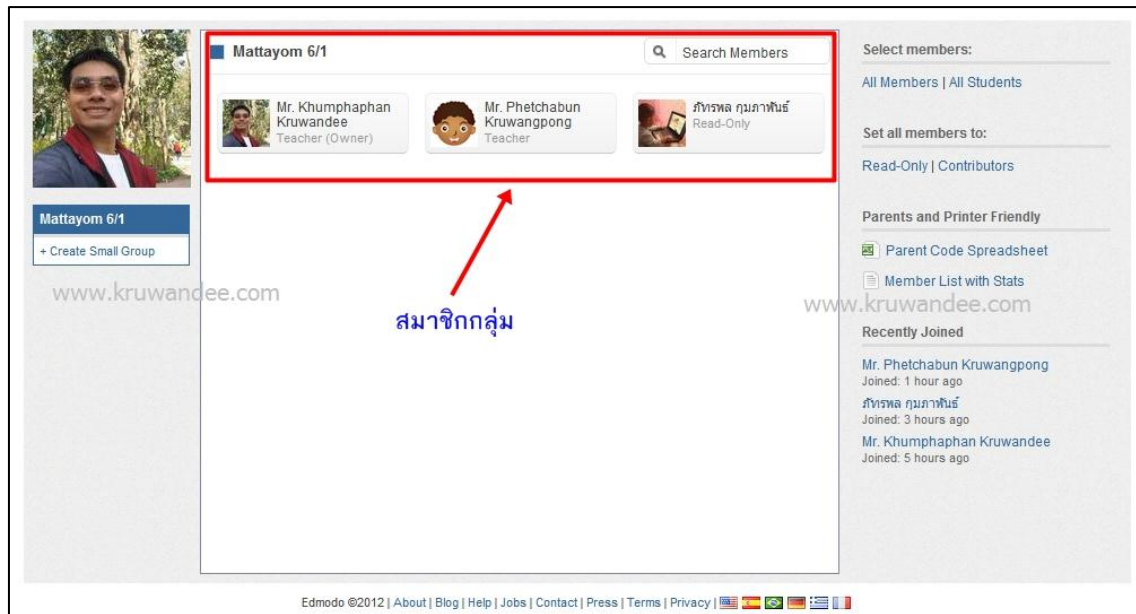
Mattayom 6/1

+ Create Small Group

Mattayom 6/1

Search Members

Mr. Khumphaphan Kruwandee
Teacher (Owner)

Mr. Phetchabun Kruwangpong
Teacher

ภัทรพล กุมภาพันธ์
Read-Only

www.kruwandee.com

สมาชิกกลุ่ม

www.kruwandee.com

Select members:

All Members | All Students

Set all members to:

Read-Only | Contributors

Parents and Printer Friendly

Parent Code Spreadsheet

Member List with Stats

Recently Joined

Mr. Phetchabun Kruwangpong
Joined: 1 hour ago

ภัทรพล กุมภาพันธ์
Joined: 3 hours ago

Mr. Khumphaphan Kruwandee
Joined: 5 hours ago

Edmodo ©2012 | About | Blog | Help | Jobs | Contact | Press | Terms | Privacy |